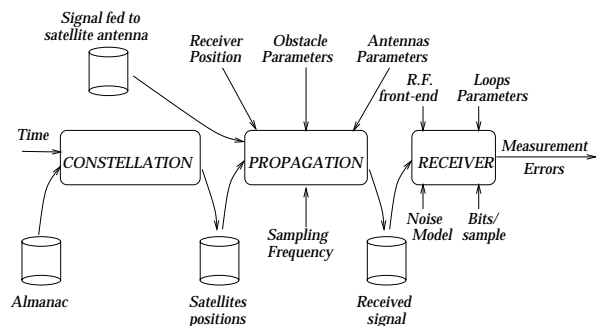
Signal fed to satellite antenna

Receiver Position

Obstacle Parameters

Antennas Parameters

R.F. front-end

Loops Parameters

Time

CONSTELLATION

PROPAGATION

RECEIVER

Measurement Errors

Noise Model

Bits/ sample

Sampling Frequency

Almanac

Satellites positions

Received signal